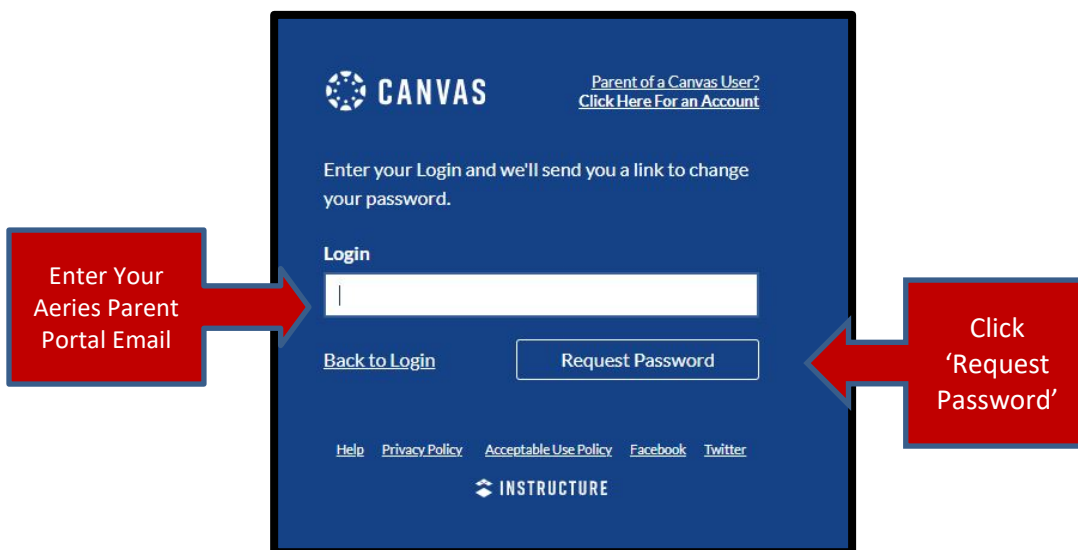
Enter Your Aeries Parent Portal Email

CANVAS

Parent of a Canvas User?
Click Here For an Account

Enter your Login and we'll send you a link to change your password.

Login

Back to Login

Request Password

Click 'Request Password'

Help Privacy Policy Acceptable Use Policy Facebook Twitter

INSTRUCTURE